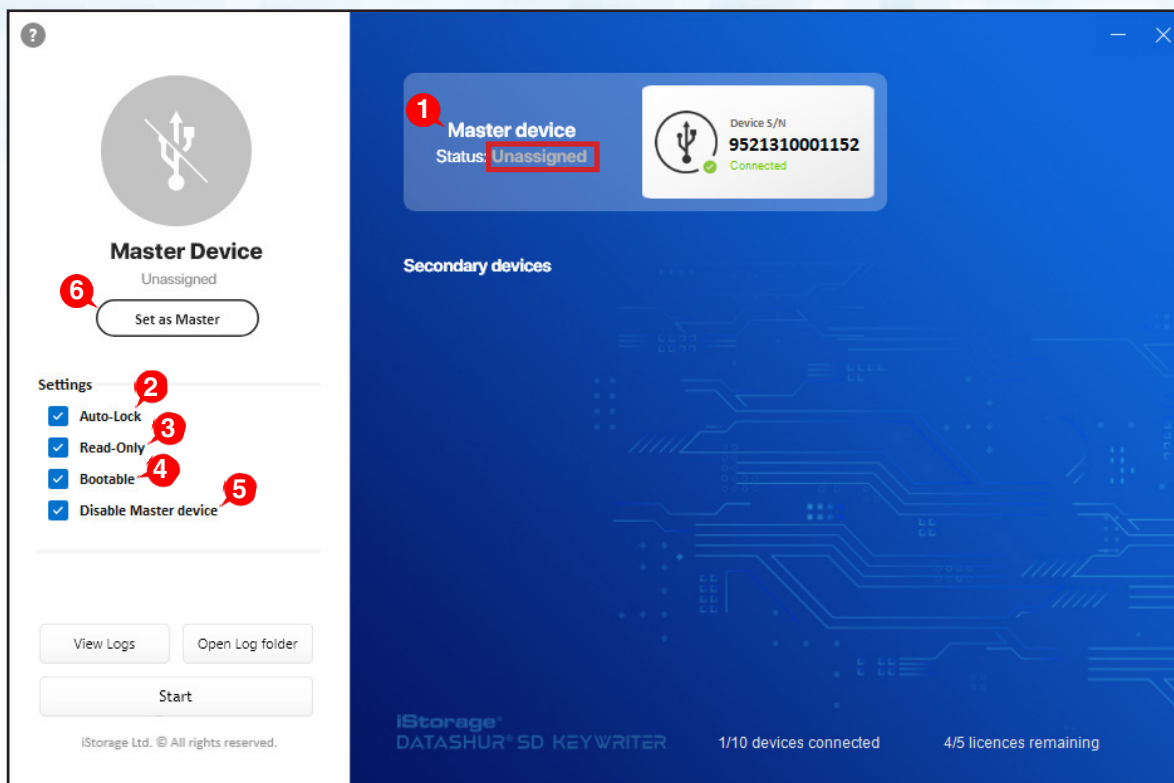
?

Master Device
Unassigned

6
Set as Master

Settings
2
Auto-Lock
3
Read-Only
4
Bootable
5
Disable Master device

View Logs
Open Log folder
Start

iStorage Ltd. © All rights reserved.

1
Master device
Status: Unassigned

Device S/N
9521310001152
Connected

Secondary devices

iStorage®
DATASHUR® SD KEYWRITER

1/10 devices connected
4/5 licences remaining